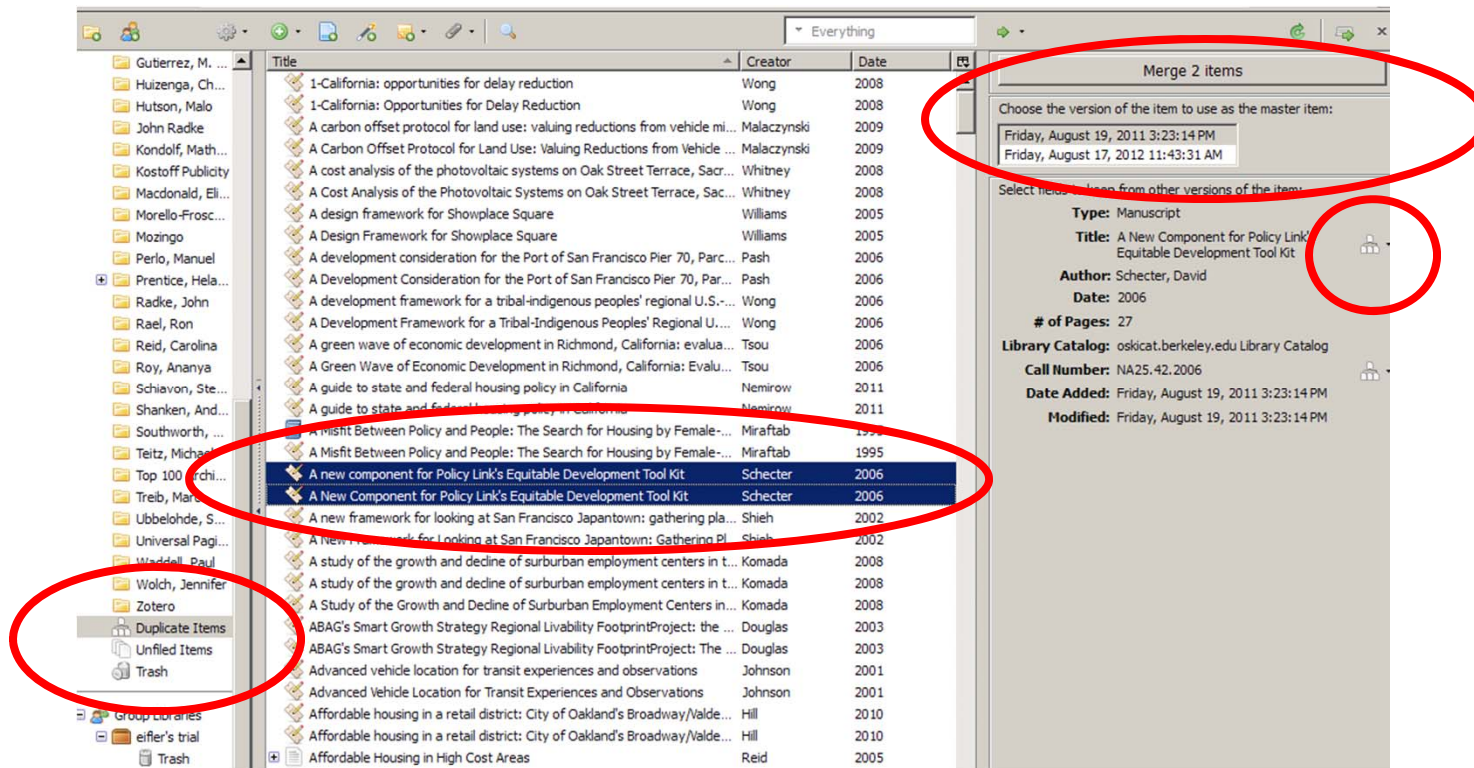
Everything

Gutierrez, M. ...
Huizenga, Ch...
Hutson, Malo
John Radke
Kondolf, Math...
Kostoff Publicity
Macdonald, Eli...
Morello-Frosc...
Mozingo
Perlo, Manuel
Prentice, Hela...
Radke, John
Rael, Ron
Reid, Carolina
Roy, Ananya
Schiavon, Ste...
Shanken, And...
Southworth, ...
Teitz, Michael
Top 100 Archi...
Treib, Marc
Ubbelohde, S...
Universal Pagi...
Waddell, Paul
Wolch, Jennifer
Zotero
Duplicate Items
Unfiled Items
Trash
Group Libraries
eifler's trial
Trash

| Title | Creator | Date |
|---|---|---|
| 1-California: opportunities for delay reduction | Wong | 2008 |
| 1-California: Opportunities for Delay Reduction | Wong | 2008 |
| A carbon offset protocol for land use: valuing reductions from vehicle mi... | Malaczynski | 2009 |
| A Carbon Offset Protocol for Land Use: Valuing Reductions from Vehicle ... | Malaczynski | 2009 |
| A cost analysis of the photovoltaic systems on Oak Street Terrace, Sacr... | Whitney | 2008 |
| A Cost Analysis of the Photovoltaic Systems on Oak Street Terrace, Sac... | Whitney | 2008 |
| A design framework for Showplace Square | Williams | 2005 |
| A Design Framework for Showplace Square | Williams | 2005 |
| A development consideration for the Port of San Francisco Pier 70, Parc... | Pash | 2006 |
| A Development Consideration for the Port of San Francisco Pier 70, Par... | Pash | 2006 |
| A development framework for a tribal-indigenous peoples' regional U.S.-... | Wong | 2006 |
| A Development Framework for a Tribal-Indigenous Peoples' Regional U.... | Wong | 2006 |
| A green wave of economic development in Richmond, California: evalua... | Tsou | 2006 |
| A Green Wave of Economic Development in Richmond, California: Evalu... | Tsou | 2006 |
| A guide to state and federal housing policy in California | Nemirow | 2011 |
| A guide to state and federal housing policy in California | Nemirow | 2011 |
| A Misfit Between Policy and People: The Search for Housing by Female-... | Miraftab | 1995 |
| A Misfit Between Policy and People: The Search for Housing by Female-... | Miraftab | 1995 |
| A new component for Policy Link's Equitable Development Tool Kit | Schecter | 2006 |
| A New Component for Policy Link's Equitable Development Tool Kit | Schecter | 2006 |
| A new framework for looking at San Francisco Japantown: gathering pla... | Shieh | 2002 |
| A New Framework for Looking at San Francisco Japantown: Gathering Pl... | Shieh | 2002 |
| A study of the growth and decline of surburban employment centers in t... | Komada | 2008 |
| A study of the growth and decline of surburban employment centers in t... | Komada | 2008 |
| A Study of the Growth and Decline of Surburban Employment Centers in... | Komada | 2008 |
| ABAG's Smart Growth Strategy Regional Livability FootprintProject: the ... | Douglas | 2003 |
| ABAG's Smart Growth Strategy Regional Livability FootprintProject: The ... | Douglas | 2003 |
| Advanced vehicle location for transit experiences and observations | Johnson | 2001 |
| Advanced Vehicle Location for Transit Experiences and Observations | Johnson | 2001 |
| Affordable housing in a retail district: City of Oakland's Broadway/Valde... | Hill | 2010 |
| Affordable housing in a retail district: City of Oakland's Broadway/Valde... | Hill | 2010 |
| Affordable Housing in High Cost Areas | Reid | 2005 |

Merge 2 items

Choose the version of the item to use as the master item:
Friday, August 19, 2011 3:23:14 PM
Friday, August 17, 2012 11:43:31 AM

Select fields to keep from other versions of the item:
Type: Manuscript
Title: A New Component for Policy Link's Equitable Development Tool Kit
Author: Schecter, David
Date: 2006
# of Pages: 27
Library Catalog: oskicat.berkeley.edu Library Catalog
Call Number: NA25.42.2006
Date Added: Friday, August 19, 2011 3:23:14 PM
Modified: Friday, August 19, 2011 3:23:14 PM